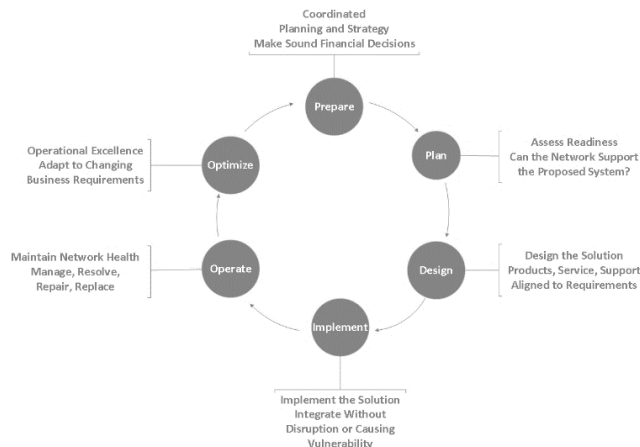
Coordinated
Planning and Strategy
Make Sound Financial Decisions

Prepare

Plan

Assess Readiness
Can the Network Support
the Proposed System?

Design

Design the Solution
Products, Service, Support
Aligned to Requirements

Implement

Implement the Solution
Integrate Without
Disruption or Causing
Vulnerability

Operate

Maintain Network Health
Manage, Resolve,
Repair, Replace

Optimize

Operational Excellence
Adapt to Changing
Business Requirements